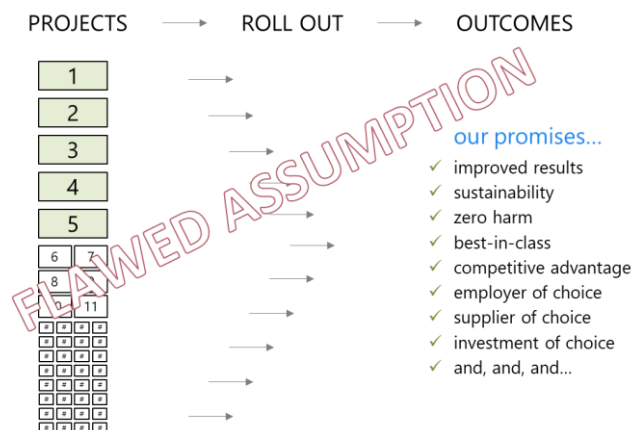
PROJECTS → ROLL OUT → OUTCOMES

1
2
3
4
5
6 7
8
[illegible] 11

FLAWED ASSUMPTION

our promises...
✓ improved results
✓ sustainability
✓ zero harm
✓ best-in-class
✓ competitive advantage
✓ employer of choice
✓ supplier of choice
✓ investment of choice
✓ and, and, and...